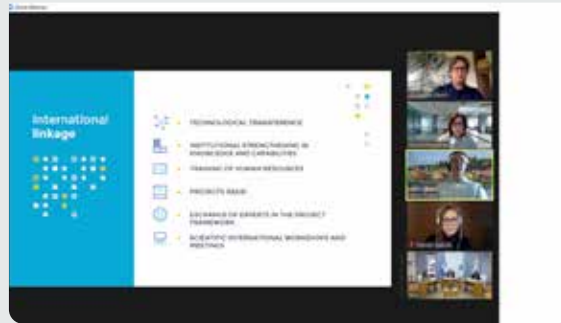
Zoom Meeting

International linkage

TECHNOLOGICAL TRANSFERENCE

INSTITUTIONAL STRENGTHENING IN KNOWLEDGE AND CAPABILITIES

TRAINING OF HUMAN RESOURCES

PROJECTS R&D&I

EXCHANGE OF EXPERTS IN THE PROJECT FRAMEWORK

SCIENTIFIC INTERNATIONAL WORKSHOPS AND MEETINGS